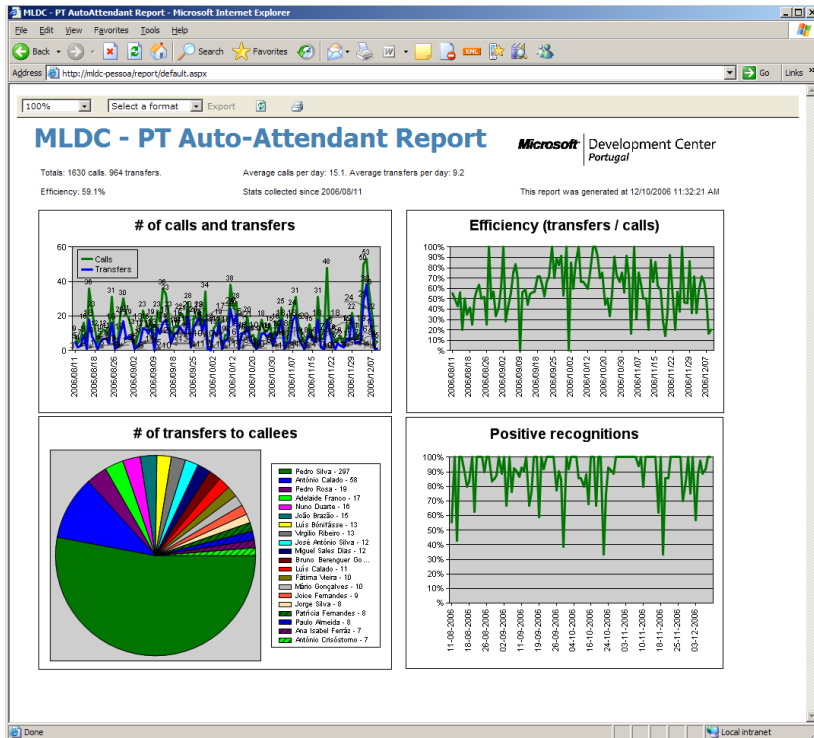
MLDC - PT AutoAttendant Report - Microsoft Internet Explorer

File Edit View Favorites Tools Help

Back Search Favorites

Address http://mldc-pessoa/report/default.aspx Go Links

100% Select a format Export

MLDC - PT Auto-Attendant Report

Microsoft Development Center Portugal

Totals: 1630 calls. 964 transfers.

Average calls per day: 15.1. Average transfers per day: 9.2

Efficiency: 59.1%

Stats collected since 2006/08/11

This report was generated at 12/10/2006 11:32:21 AM

# of calls and transfers

Calls
Transfers

60 40 20 0

36 31 30 23 36 28 34 38 31 48 24 53 60

2006/08/11 2006/08/18 2006/08/26 2006/09/02 2006/09/09 2006/09/18 2006/09/25 2006/10/02 2006/10/12 2006/10/20 2006/10/30 2006/11/07 2006/11/15 2006/11/22 2006/11/29 2006/12/07

Efficiency (transfers / calls)

100% 90% 80% 70% 60% 50% 40% 30% 20% 10% 0%

2006/08/11 2006/08/18 2006/08/26 2006/09/02 2006/09/09 2006/09/18 2006/09/25 2006/10/02 2006/10/12 2006/10/20 2006/10/30 2006/11/07 2006/11/15 2006/11/22 2006/11/29 2006/12/07

# of transfers to callees

Pedro Silva - 297
António Calado - 58
Pedro Rosa - 19
Adelaide Franco - 17
Nuno Duarte - 16
João Brazão - 15
Luís Bénitasse - 13
Virgílio Ribeiro - 13
José António Silva - 12
Miguel Sales Dias - 12
Bruno Berenguer Go...
Luís Calado - 11
Fátima Veira - 10
Mário Gonçalves - 10
Joice Fernandes - 9
Jorge Silva - 8
Patrícia Fernandes - 8
Paulo Almeida - 8
Ana Isabel Ferrão - 7
António Crisóstomo - 7

Positive recognitions

100% 90% 80% 70% 60% 50% 40% 30% 20% 10% 0%

11-08-2006 18-08-2006 26-08-2006 02-09-2006 11-09-2006 19-09-2006 26-09-2006 04-10-2006 16-10-2006 24-10-2006 03-11-2006 10-11-2006 18-11-2006 25-11-2006 03-12-2006

Done Local intranet